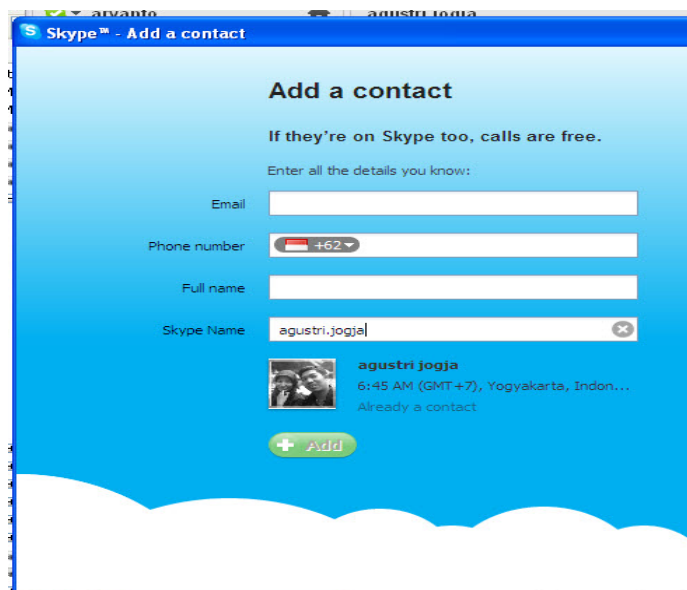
arvanto
agustri jogja

Skype™ - Add a contact

Add a contact

If they're on Skype too, calls are free.

Enter all the details you know:

Email

Phone number +62

Full name

Skype Name agustri.jogja

agustri jogja
6:45 AM (GMT+7), Yogyakarta, Indon...
Already a contact

Add